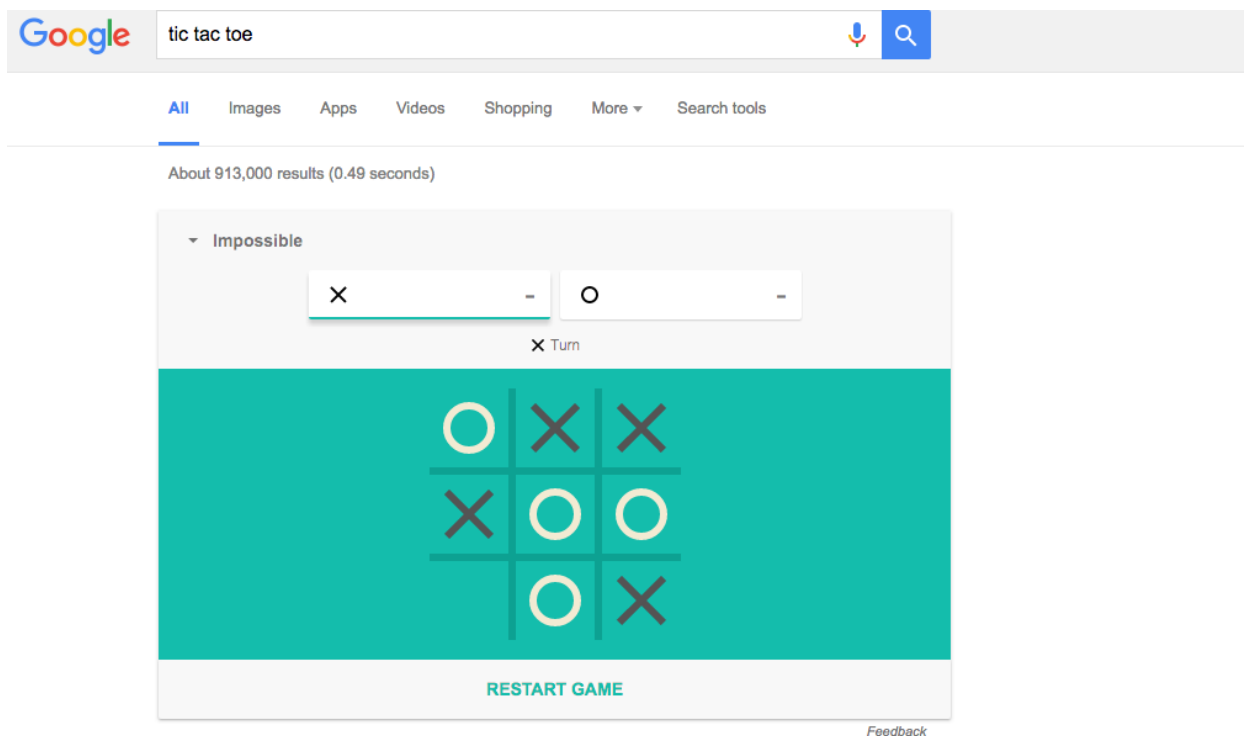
Google

tic tac toe

All Images Apps Videos Shopping More Search tools

About 913,000 results (0.49 seconds)

Impossible

X –

O –

X Turn

| O | X | X |
|---|---|---|
| X | O | O |
|   | O | X |

RESTART GAME

Feedback